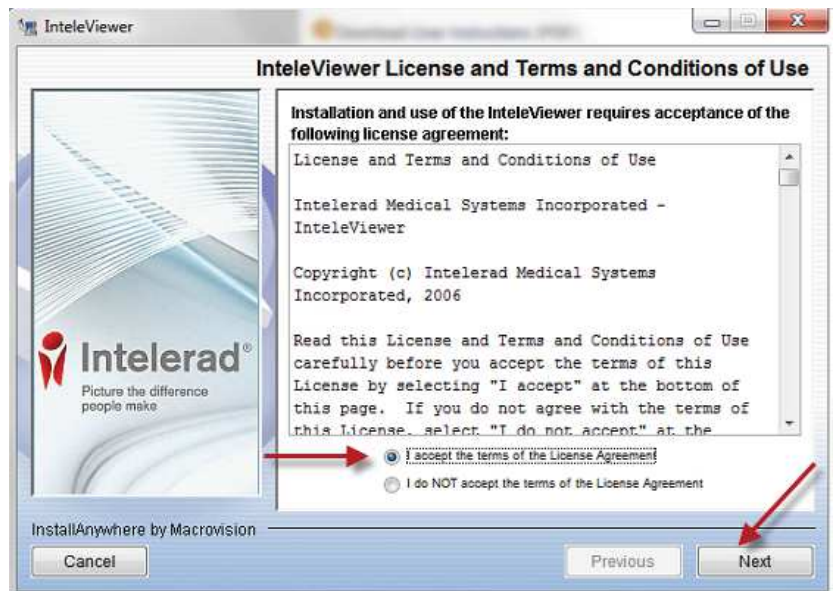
InteleViewer

InteleViewer License and Terms and Conditions of Use

Installation and use of the InteleViewer requires acceptance of the following license agreement:

License and Terms and Conditions of Use

Intelerad Medical Systems Incorporated - InteleViewer

Copyright (c) Intelerad Medical Systems Incorporated, 2006

Read this License and Terms and Conditions of Use carefully before you accept the terms of this License by selecting "I accept" at the bottom of this page. If you do not agree with the terms of this License, select "I do not accept" at the

Intelerad®
Picture the difference people make

I accept the terms of the License Agreement

I do NOT accept the terms of the License Agreement

InstallAnywhere by Macrovision

Cancel

Previous

Next